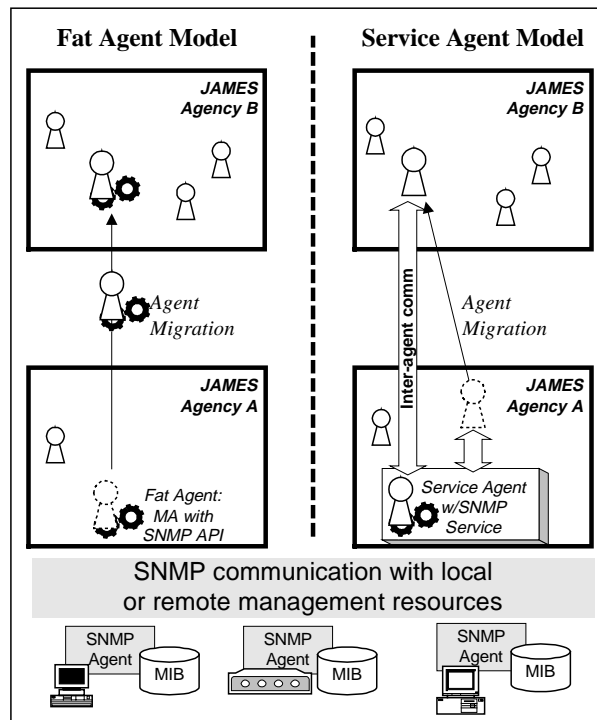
Fat Agent Model

Service Agent Model

JAMES Agency B

JAMES Agency B

Agent Migration

Inter-agent comm

Agent Migration

JAMES Agency A

JAMES Agency A

Fat Agent: MA with SNMP API

Service Agent w/SNMP Service

SNMP communication with local or remote management resources

SNMP Agent

MIB

SNMP Agent

MIB

SNMP Agent

MIB